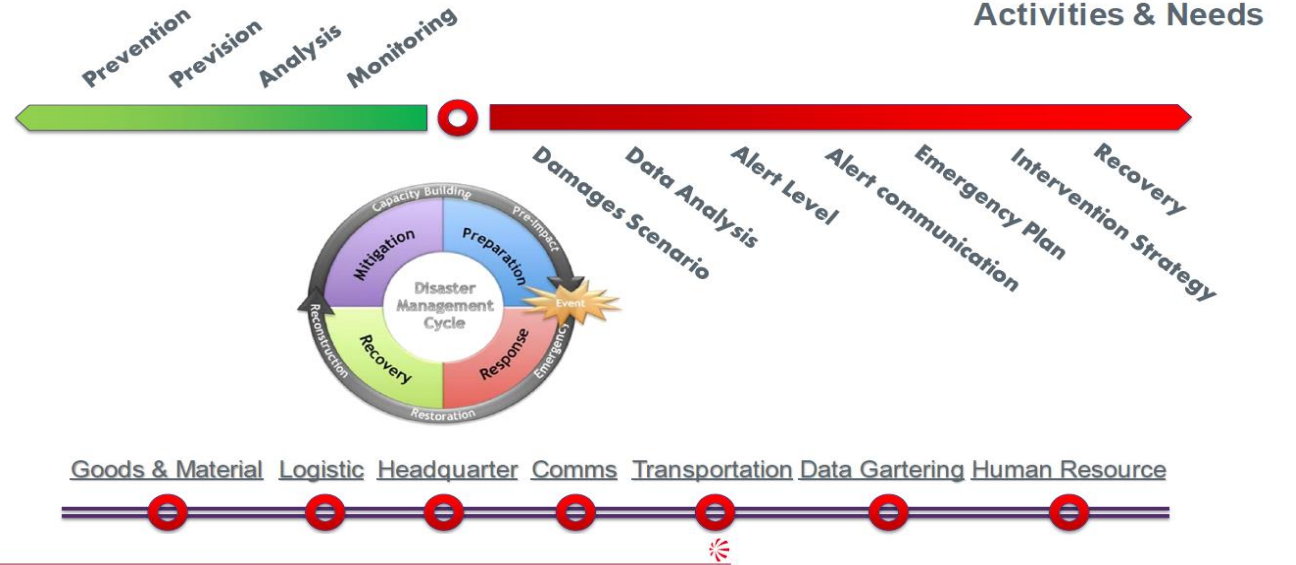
Activities & Needs

Prevention Prevision Analysis Monitoring

Damages Scenario Data Analysis Alert Level Alert communication Emergency Plan Intervention Strategy Recovery

Capacity Building
Pre-impact
Mitigation
Preparation
Disaster Management Cycle
Event
Recovery
Response
Reconstruction
Emergency
Restoration

Goods & Material Logistic Headquarter Comms Transportation Data Gartering Human Resource